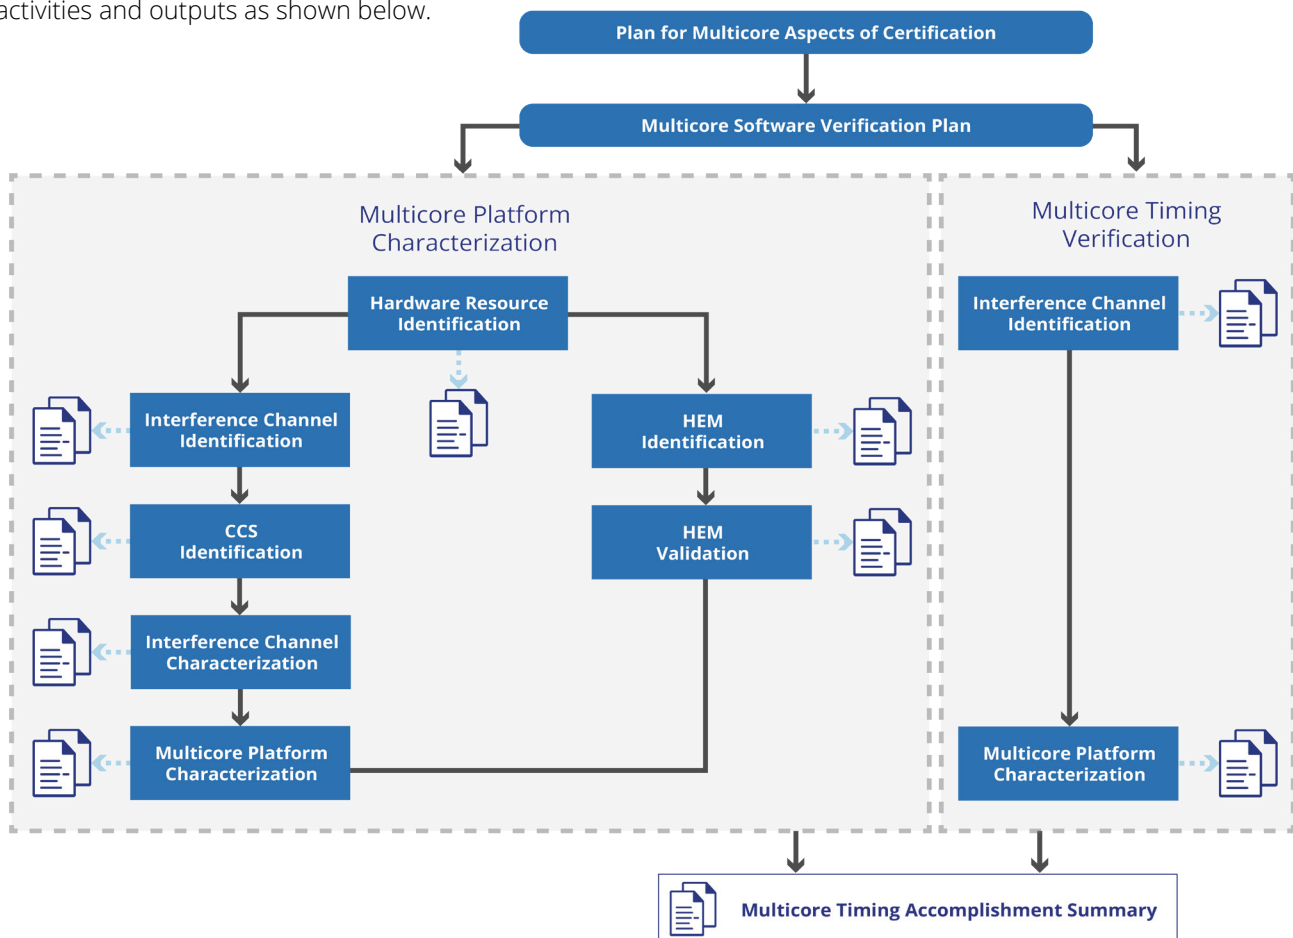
activities and outputs as shown below.

Plan for Multicore Aspects of Certification

Multicore Software Verification Plan

Multicore Platform Characterization

Hardware Resource Identification

Interference Channel Identification

CCS Identification

Interference Channel Characterization

Multicore Platform Characterization

HEM Identification

HEM Validation

Multicore Timing Verification

Interference Channel Identification

Multicore Platform Characterization

Multicore Timing Accomplishment Summary